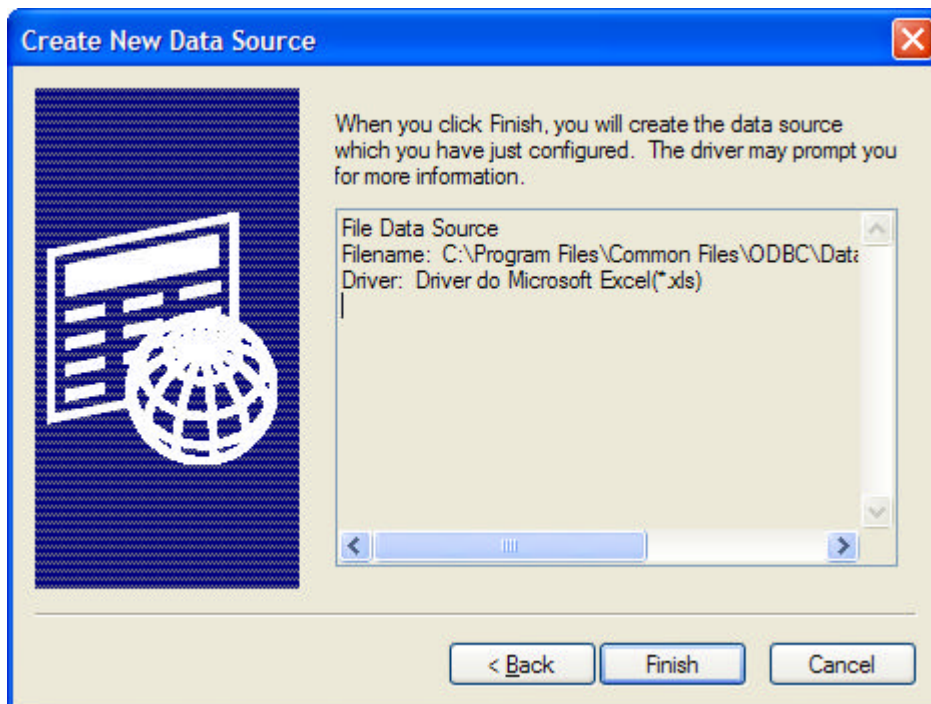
Create New Data Source

When you click Finish, you will create the data source which you have just configured. The driver may prompt you for more information.

File Data Source
Filename: C:\Program Files\Common Files\ODBC\Data
Driver: Driver do Microsoft Excel(*.xls)

< Back
Finish
Cancel